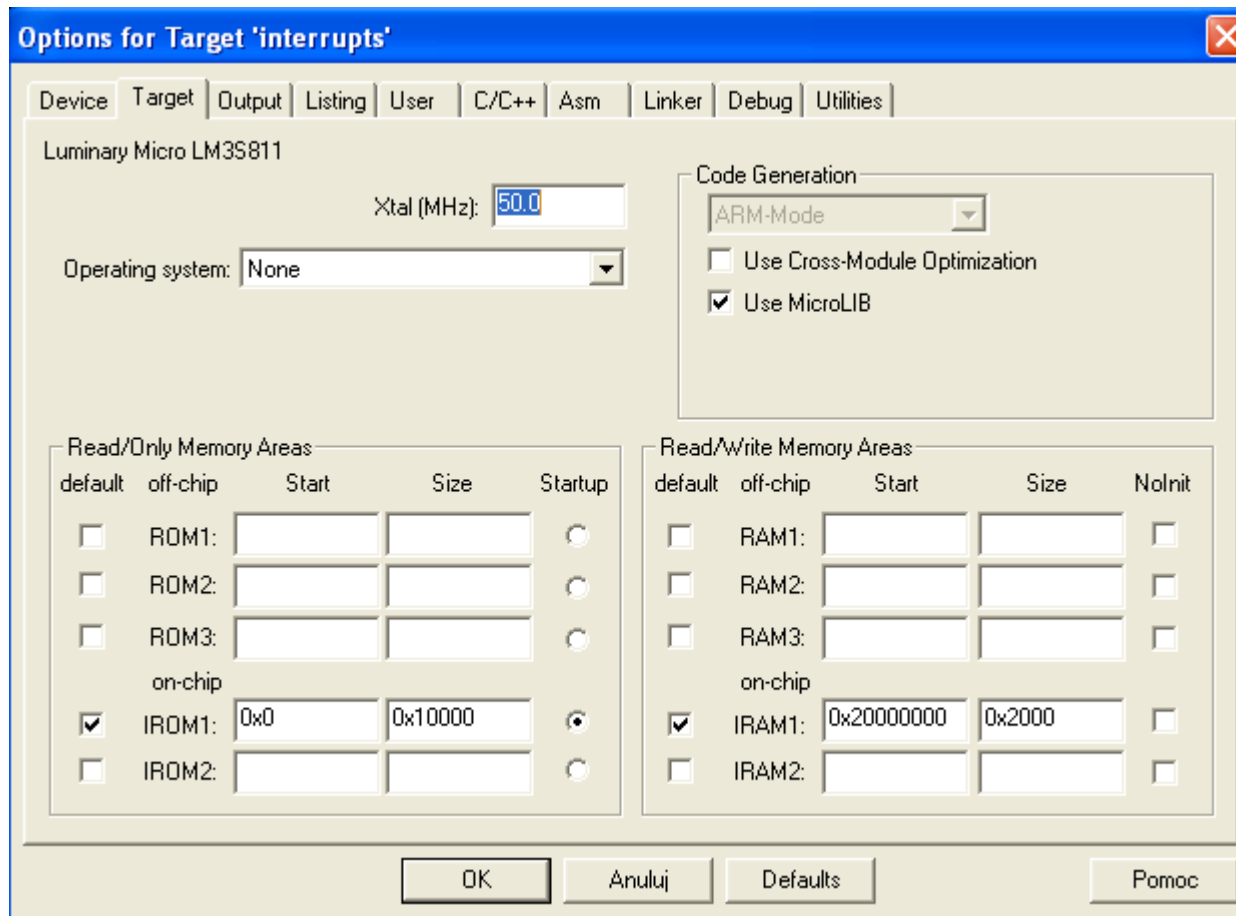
Options for Target 'interrupts'

Device | Target | Output | Listing | User | C/C++ | Asm | Linker | Debug | Utilities

Luminary Micro LM3S811

Xtal (MHz): 50.0

Operating system: None

Code Generation
ARM-Mode
Use Cross-Module Optimization
Use MicroLIB

Read/Only Memory Areas

| default | off-chip | Start | Size | Startup |
|---|---|---|---|---|
| | ROM1: | | | |
| | ROM2: | | | |
| | ROM3: | | | |
| | on-chip | | | |
| ☑ | IROM1: | 0x0 | 0x10000 | ◉ |
| | IROM2: | | | |

Read/Write Memory Areas

| default | off-chip | Start | Size | NoInit |
|---|---|---|---|---|
| | RAM1: | | | |
| | RAM2: | | | |
| | RAM3: | | | |
| | on-chip | | | |
| ☑ | IRAM1: | 0x20000000 | 0x2000 | |
| | IRAM2: | | | |

OK | Anuluj | Defaults | Pomoc